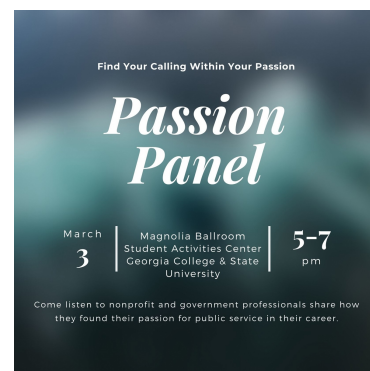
Find Your Calling Within Your Passion

Passion Panel

March
3

Magnolia Ballroom
Student Activities Center
Georgia College & State University

5-7
pm

Come listen to nonprofit and government professionals share how they found their passion for public service in their career.